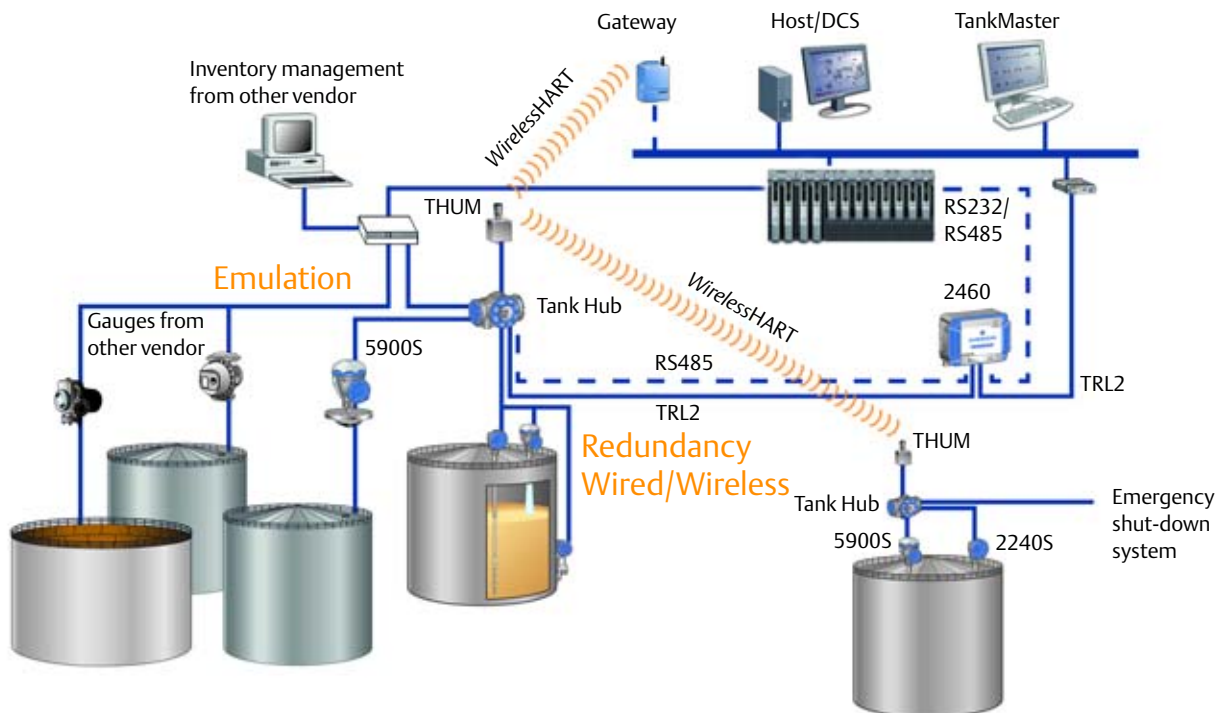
Gateway

Host/DCS

TankMaster

Inventory management from other vendor

WirelessHART

THUM

RS232/ RS485

Emulation

Tank Hub

2460

Gauges from other vendor

5900S

WirelessHART

RS485

TRL2

TRL2

Redundancy Wired/Wireless

THUM

Tank Hub

Emergency shut-down system

5900S

2240S